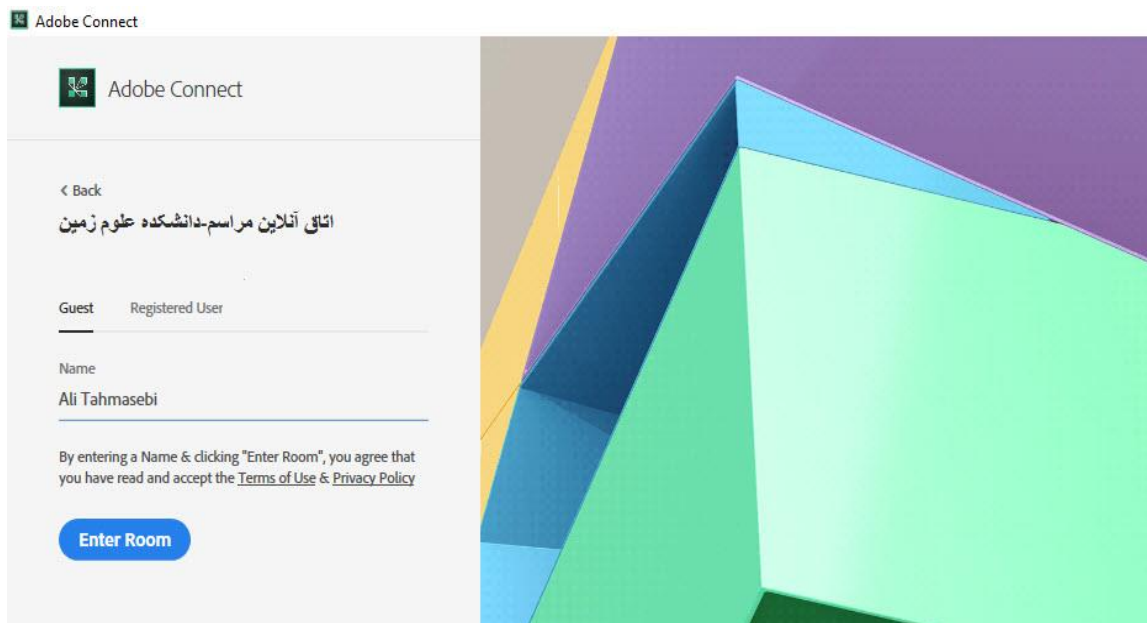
Adobe Connect

Adobe Connect

< Back

اتاق آنلاین مراسم-دانشکده علوم زمین

Guest

Registered User

Name

Ali Tahmasebi

By entering a Name & clicking "Enter Room", you agree that you have read and accept the Terms of Use & Privacy Policy

Enter Room